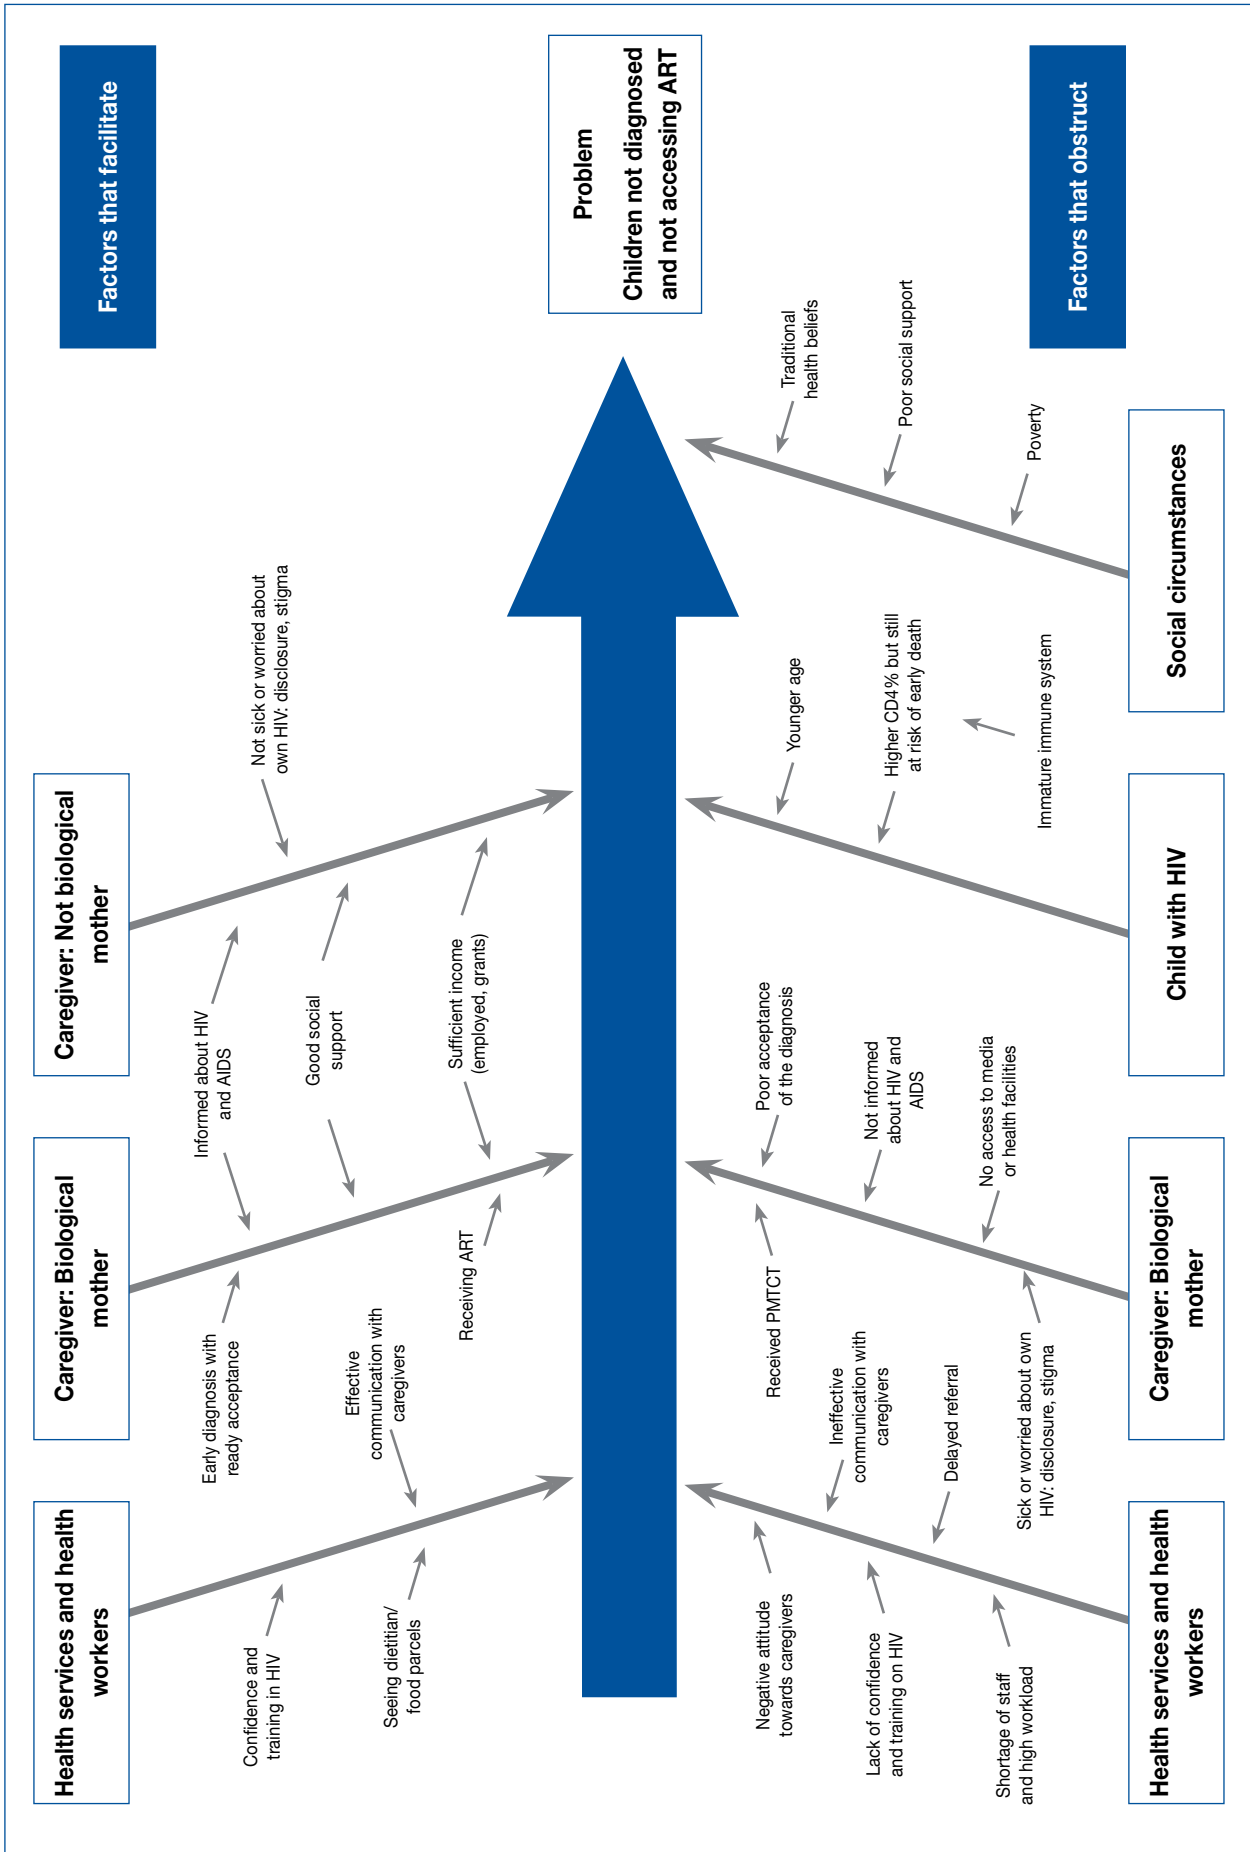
Factors that facilitate

Problem
Children not diagnosed and not accessing ART

Factors that obstruct

Caregiver: Not biological mother

Not sick or worried about own HIV: disclosure, stigma

Informed about HIV and AIDS

Good social support

Sufficient income (employed, grants)

Caregiver: Biological mother

Early diagnosis with ready acceptance

Effective communication with caregivers

Receiving ART

Health services and health workers

Confidence and training in HIV

Seeing dietitian/ food parcels

Social circumstances

Traditional health beliefs

Poor social support

Poverty

Child with HIV

Younger age

Higher CD4% but still at risk of early death

Immature immune system

Caregiver: Biological mother

Poor acceptance of the diagnosis

Not informed about HIV and AIDS

No access to media or health facilities

Received PMTCT

Sick or worried about own HIV: disclosure, stigma

Health services and health workers

Ineffective communication with caregivers

Delayed referral

Negative attitude towards caregivers

Lack of confidence and training on HIV

Shortage of staff and high workload